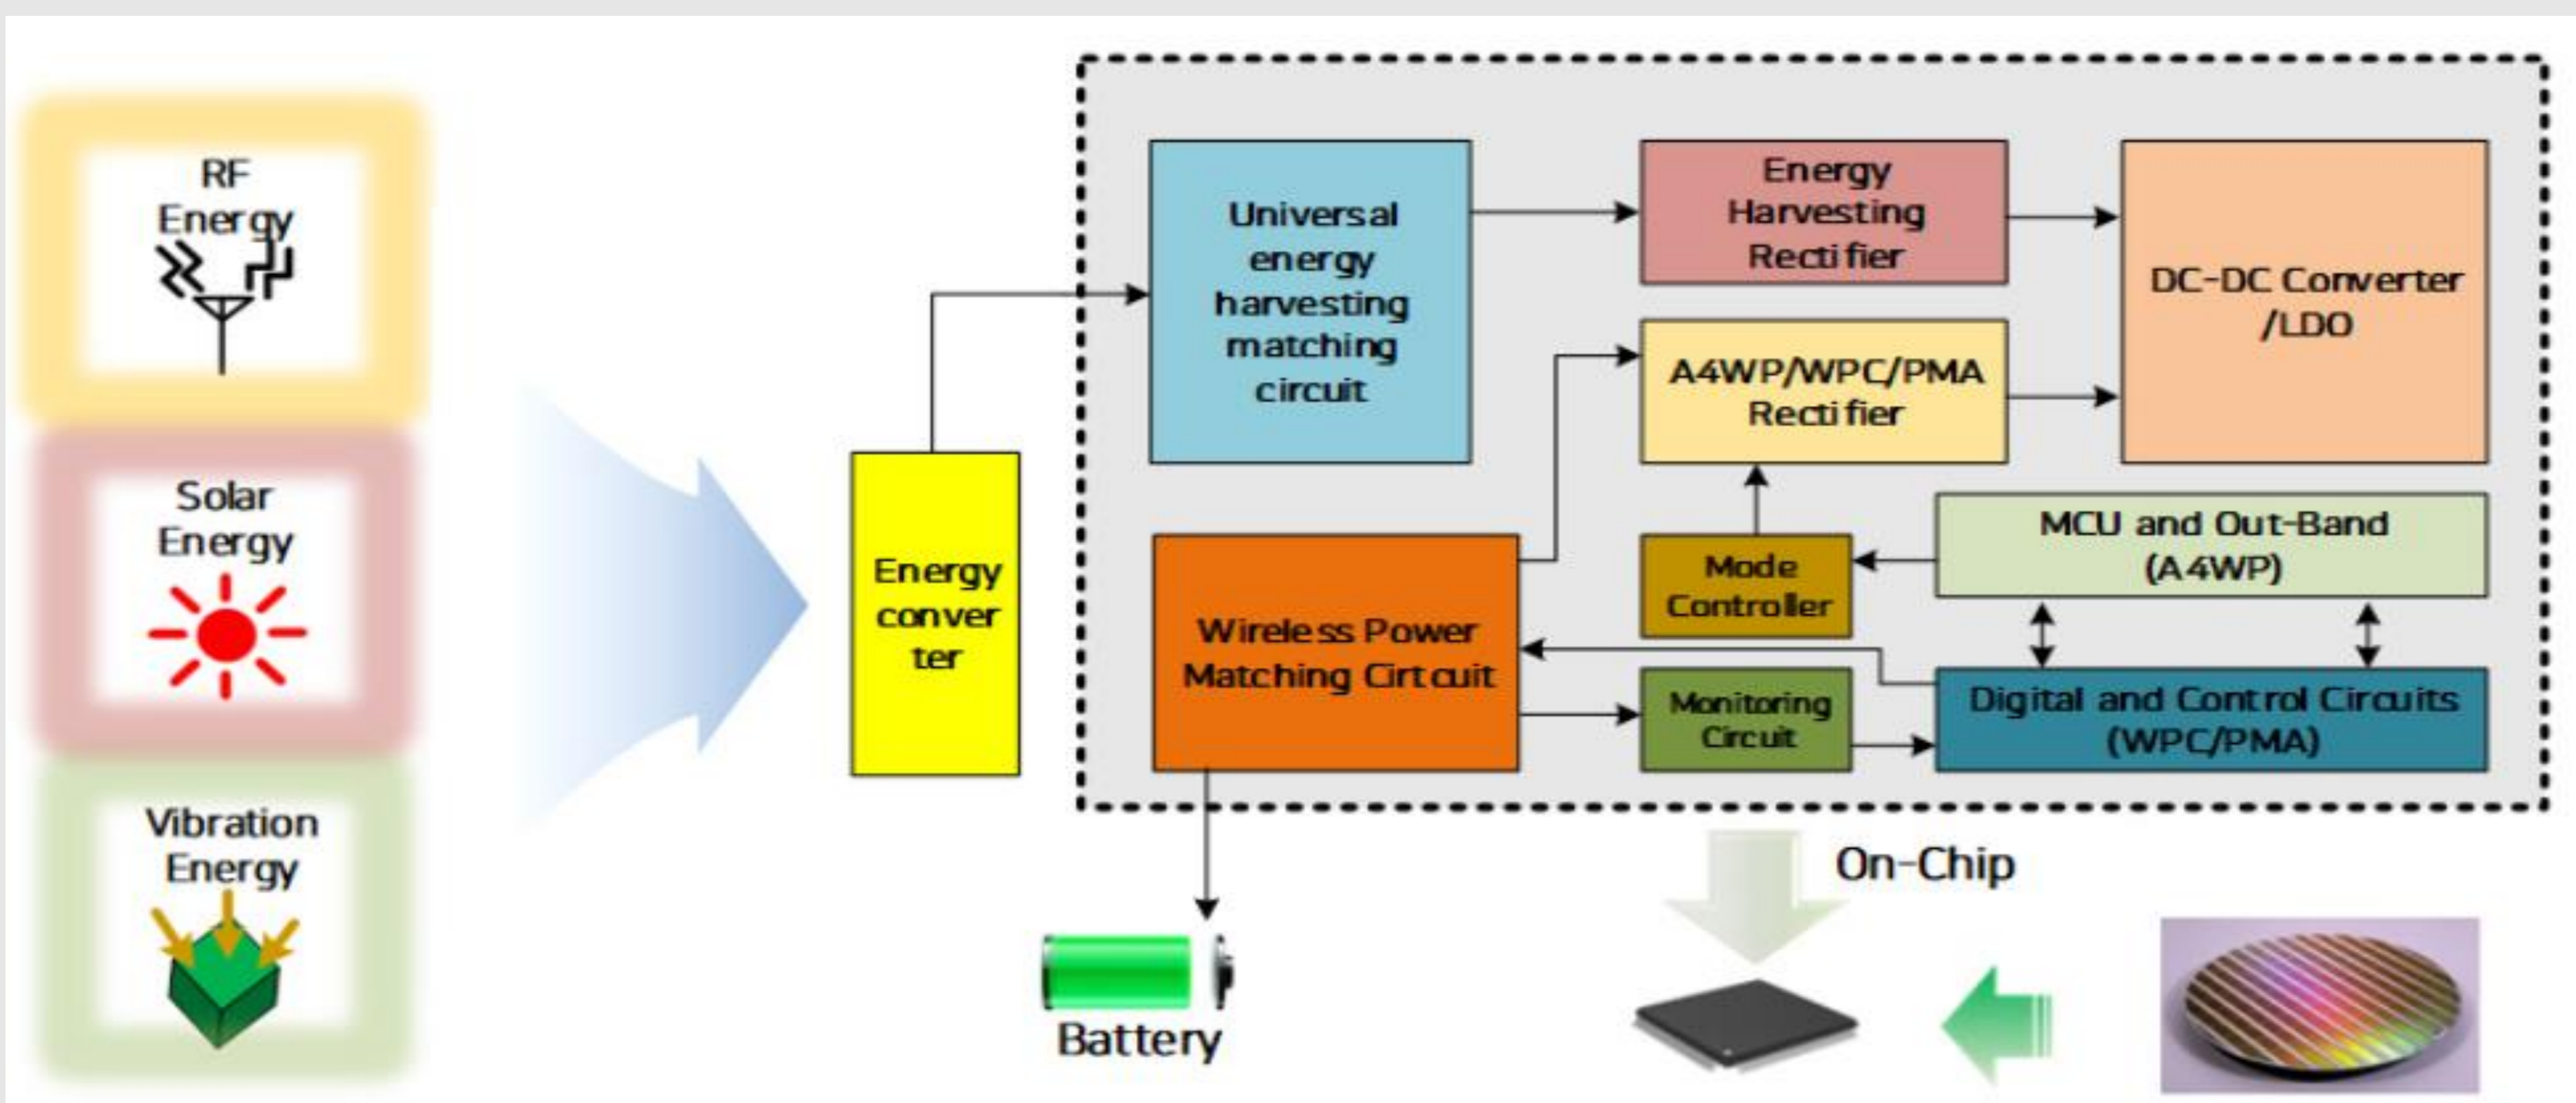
RF Energy

Solar Energy

Vibration Energy

Energy conver ter

Universal energy harvesting matching circuit

Energy Harvesting Rectifier

DC-DC Converter /LDO

A4WP/WPC/PMA Rectifier

MCU and Out-Band (A4WP)

Mode Controller

Wireless Power Matching Cirtcuit

Monitoring Circuit

Digital and Control Circuits (WPC/PMA)

On-Chip

Battery